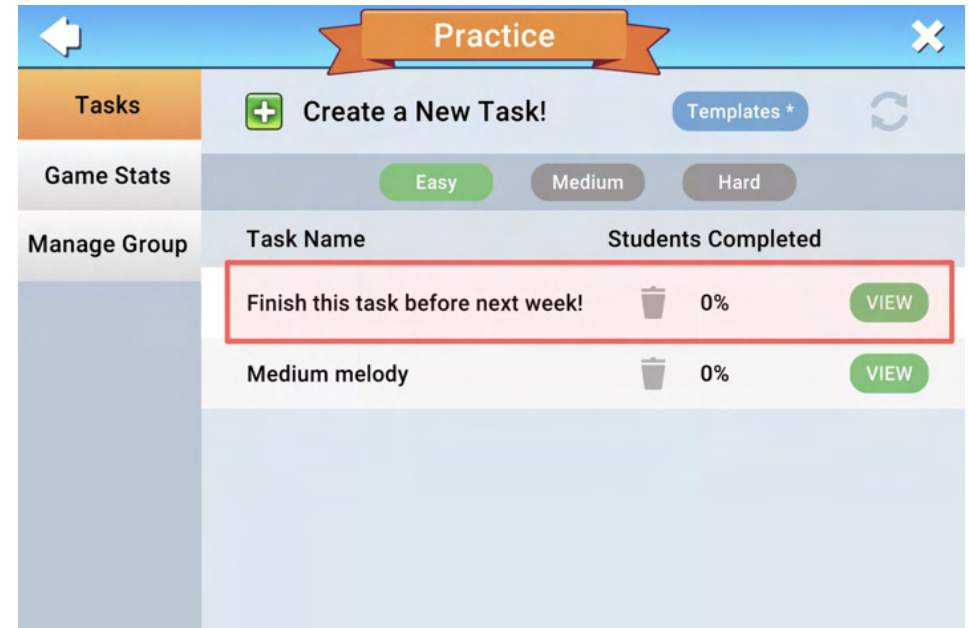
Practice

Tasks
Game Stats
Manage Group

Create a New Task!
Templates *

Easy
Medium
Hard

| Task Name | Students Completed | |
|---|---|---|
| Finish this task before next week! | 0% | VIEW |
| Medium melody | 0% | VIEW |